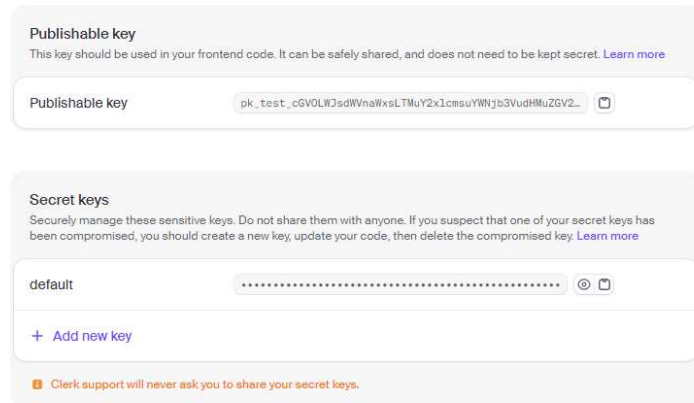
Publishable key
This key should be used in your frontend code. It can be safely shared, and does not need to be kept secret. Learn more

Publishable key pk_test_cGVOLWJsdWVnaWxsLTMuY2xlcmsuYWNjb3VudHMuZGV2…

Secret keys
Securely manage these sensitive keys. Do not share them with anyone. If you suspect that one of your secret keys has been compromised, you should create a new key, update your code, then delete the compromised key. Learn more

default ••••••••••••••••••••••••••••••••••••••••••••••••••

+ Add new key

Clerk support will never ask you to share your secret keys.